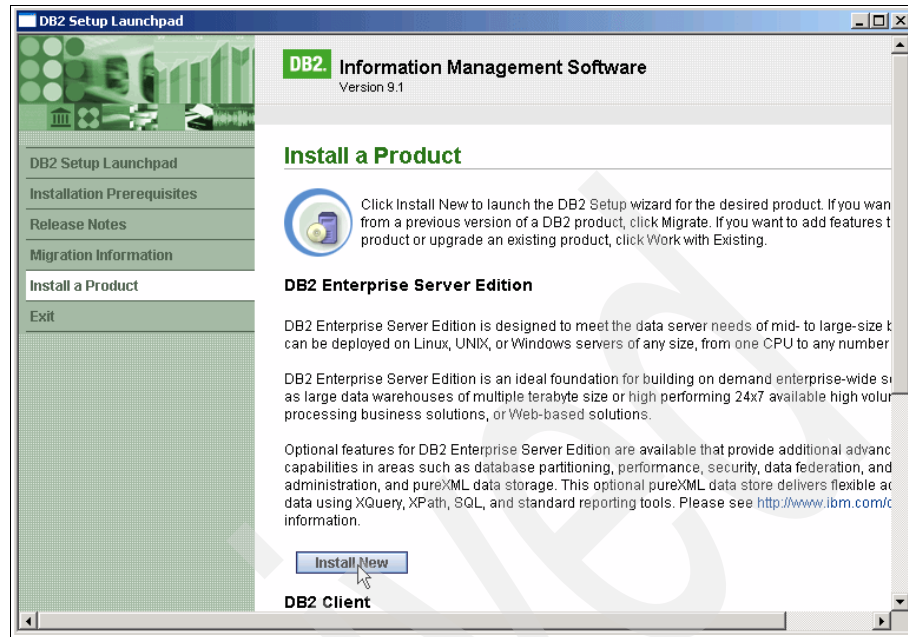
DB2 Setup Launchpad

DB2. Information Management Software
Version 9.1

DB2 Setup Launchpad
Installation Prerequisites
Release Notes
Migration Information
Install a Product
Exit

Install a Product

Click Install New to launch the DB2 Setup wizard for the desired product. If you wan from a previous version of a DB2 product, click Migrate. If you want to add features t product or upgrade an existing product, click Work with Existing.

DB2 Enterprise Server Edition

DB2 Enterprise Server Edition is designed to meet the data server needs of mid- to large-size b can be deployed on Linux, UNIX, or Windows servers of any size, from one CPU to any number

DB2 Enterprise Server Edition is an ideal foundation for building on demand enterprise-wide s as large data warehouses of multiple terabyte size or high performing 24x7 available high volu processing business solutions, or Web-based solutions.

Optional features for DB2 Enterprise Server Edition are available that provide additional advan capabilities in areas such as database partitioning, performance, security, data federation, and administration, and pureXML data storage. This optional pureXML data store delivers flexible a data using XQuery, XPath, SQL, and standard reporting tools. Please see http://www.ibm.com/ information.

Install New

DB2 Client